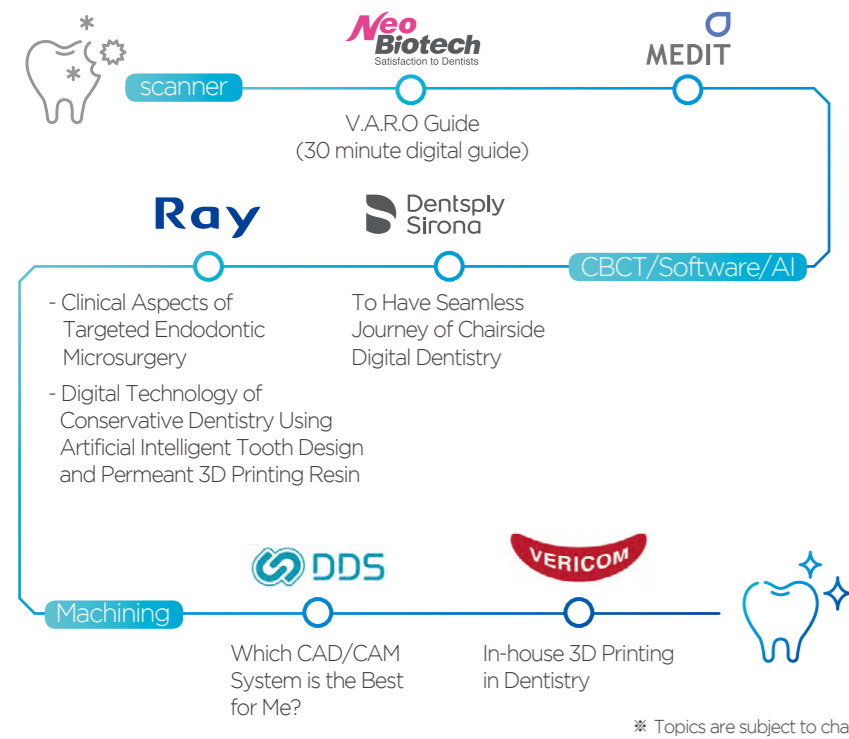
scanner

Neo Biotech
Satisfaction to Dentists

V.A.R.O Guide
(30 minute digital guide)

MEDIT

CBCT/Software/AI

Ray

- Clinical Aspects of Targeted Endodontic Microsurgery

- Digital Technology of Conservative Dentistry Using Artificial Intelligent Tooth Design and Permeant 3D Printing Resin

Dentsply Sirona

To Have Seamless Journey of Chairside Digital Dentistry

Machining

DDS

Which CAD/CAM System is the Best for Me?

VERICOM

In-house 3D Printing in Dentistry

※ Topics are subject to cha